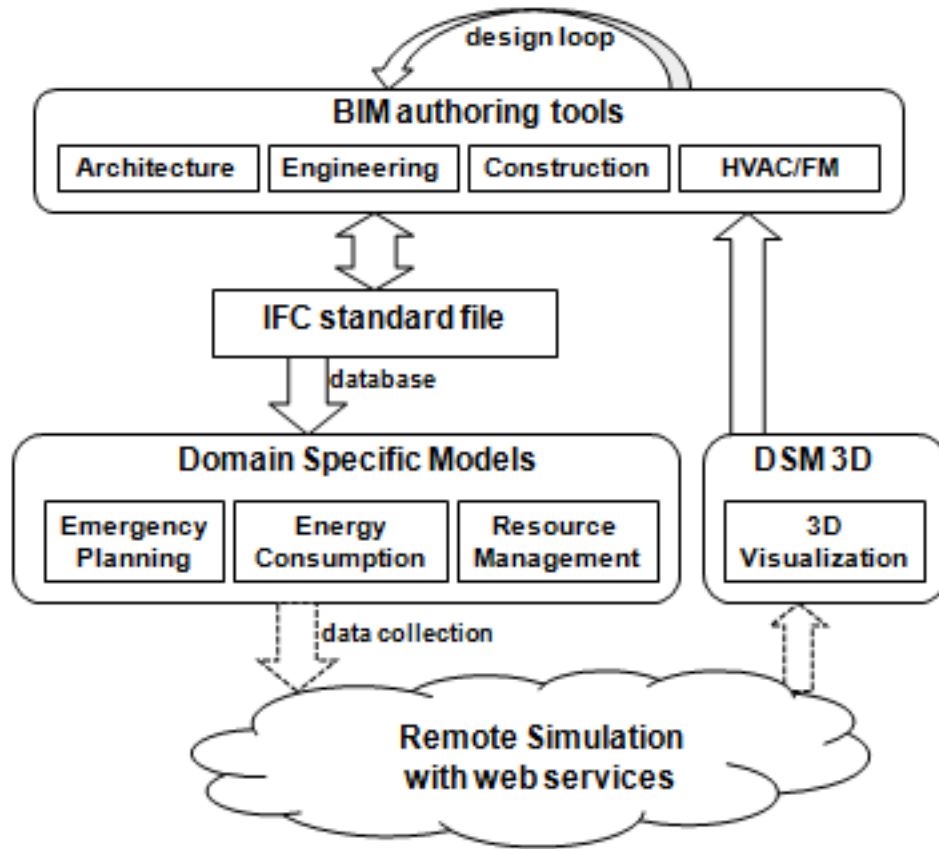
design loop

BIM authoring tools

Architecture

Engineering

Construction

HVAC/FM

IFC standard file

database

Domain Specific Models

Emergency Planning

Energy Consumption

Resource Management

DSM 3D

3D Visualization

data collection

Remote Simulation with web services